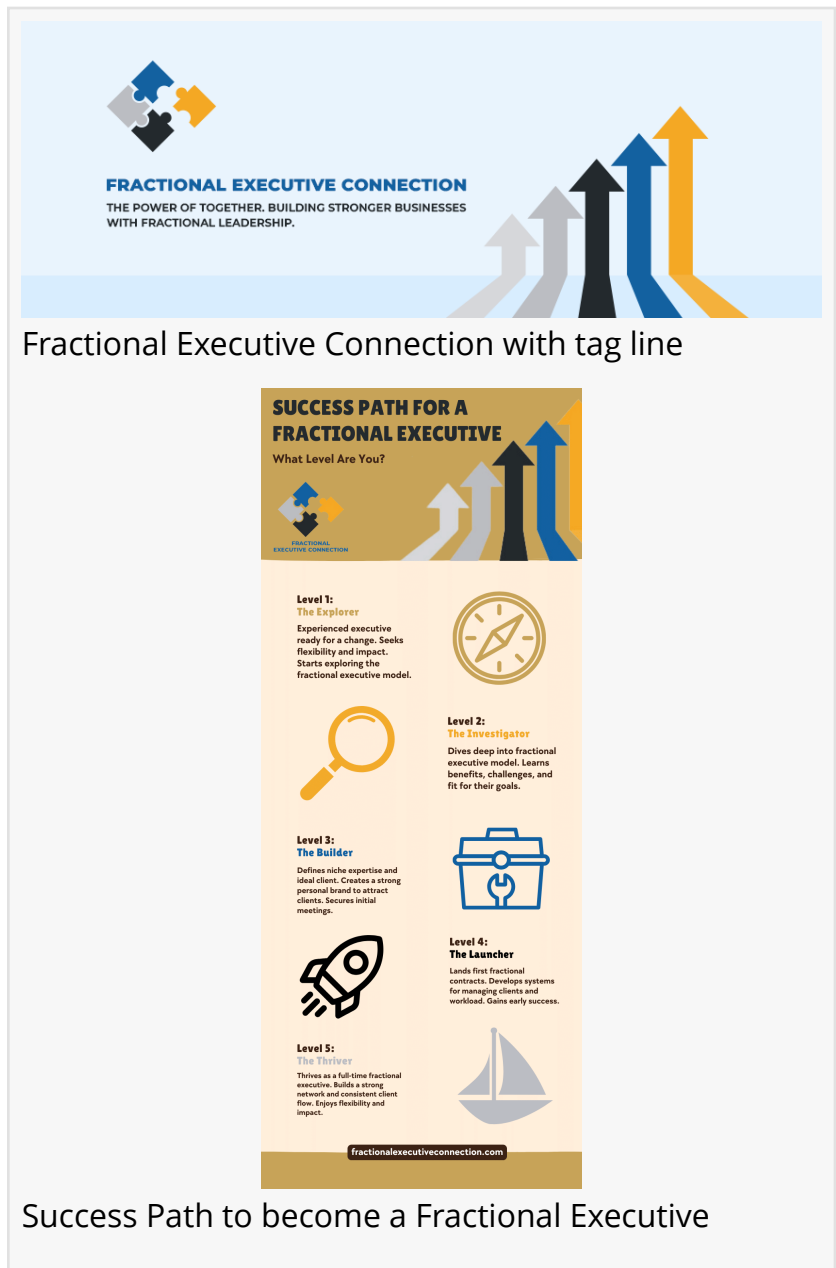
FRACTIONAL EXECUTIVE CONNECTION

THE POWER OF TOGETHER. BUILDING STRONGER BUSINESSES WITH FRACTIONAL LEADERSHIP.

Fractional Executive Connection with tag line

SUCCESS PATH FOR A FRACTIONAL EXECUTIVE

What Level Are You?

FRACTIONAL EXECUTIVE CONNECTION

Level 1:
The Explorer

Experienced executive ready for a change. Seeks flexibility and impact. Starts exploring the fractional executive model.

Level 2:
The Investigator

Dives deep into fractional executive model. Learns benefits, challenges, and fit for their goals.

Level 3:
The Builder

Defines niche expertise and ideal client. Creates a strong personal brand to attract clients. Secures initial meetings.

Level 4:
The Launcher

Lands first fractional contracts. Develops systems for managing clients and workload. Gains early success.

Level 5:
The Thriver

Thrives as a full-time fractional executive. Builds a strong network and consistent client flow. Enjoys flexibility and impact.

fractionalexecutiveconnection.com

Success Path to become a Fractional Executive